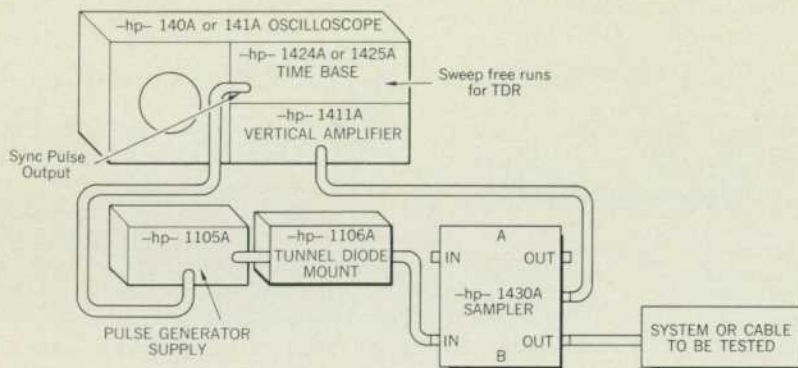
–hp– 140A or 141A OSCILLOSCOPE

–hp– 1424A or 1425A TIME BASE

Sweep free runs for TDR

–hp– 1411A VERTICAL AMPLIFIER

Sync Pulse Output

–hp– 1105A

PULSE GENERATOR SUPPLY

–hp– 1106A TUNNEL DIODE MOUNT

A

IN

OUT

–hp– 1430A SAMPLER

IN

OUT

B

SYSTEM OR CABLE TO BE TESTED